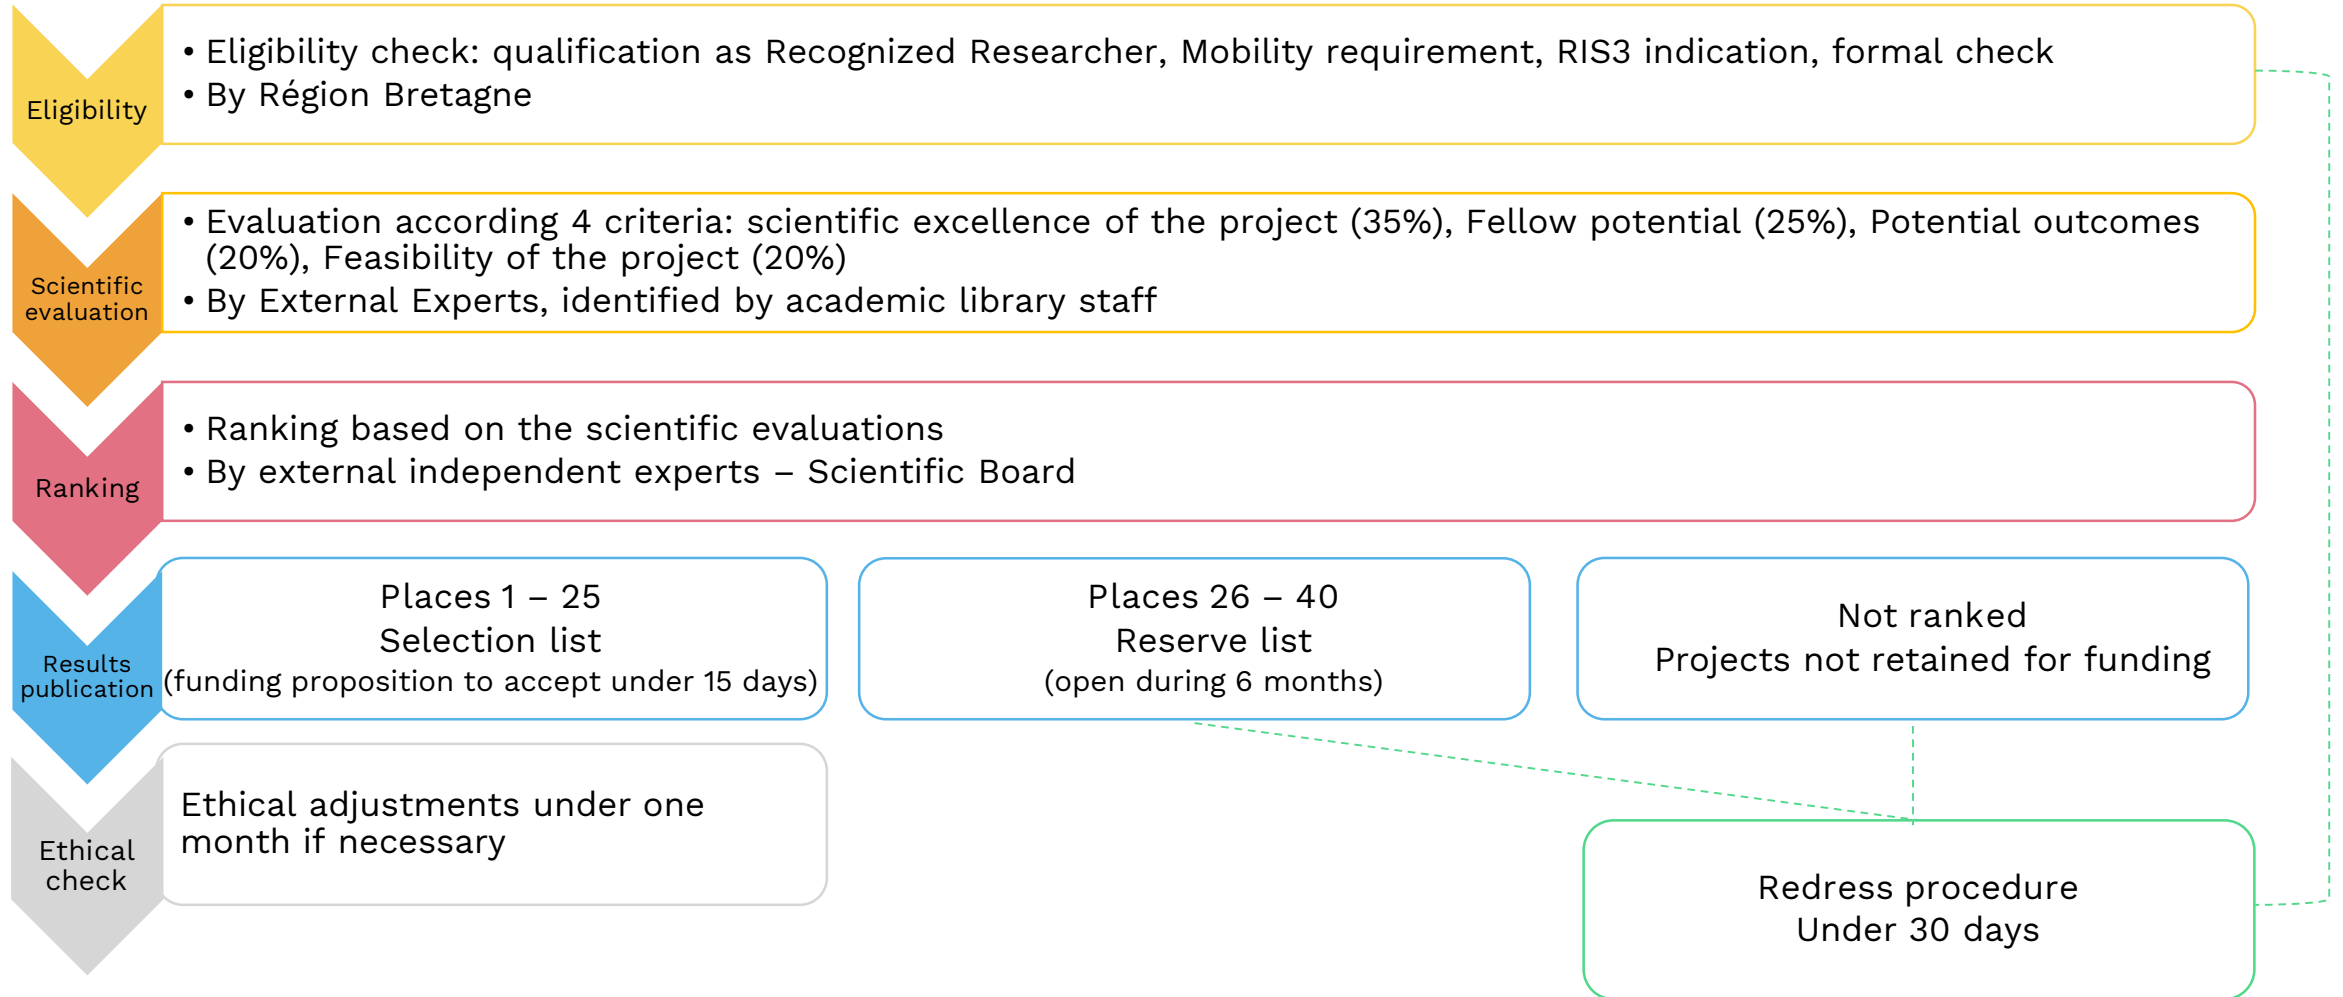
Eligibility

• Eligibility check: qualification as Recognized Researcher, Mobility requirement, RIS3 indication, formal check
• By Région Bretagne

Scientific evaluation

• Evaluation according 4 criteria: scientific excellence of the project (35%), Fellow potential (25%), Potential outcomes (20%), Feasibility of the project (20%)
• By External Experts, identified by academic library staff

Ranking

• Ranking based on the scientific evaluations
• By external independent experts – Scientific Board

Results publication

Places 1 – 25
Selection list
(funding proposition to accept under 15 days)

Places 26 – 40
Reserve list
(open during 6 months)

Not ranked
Projects not retained for funding

Ethical check

Ethical adjustments under one month if necessary

Redress procedure
Under 30 days